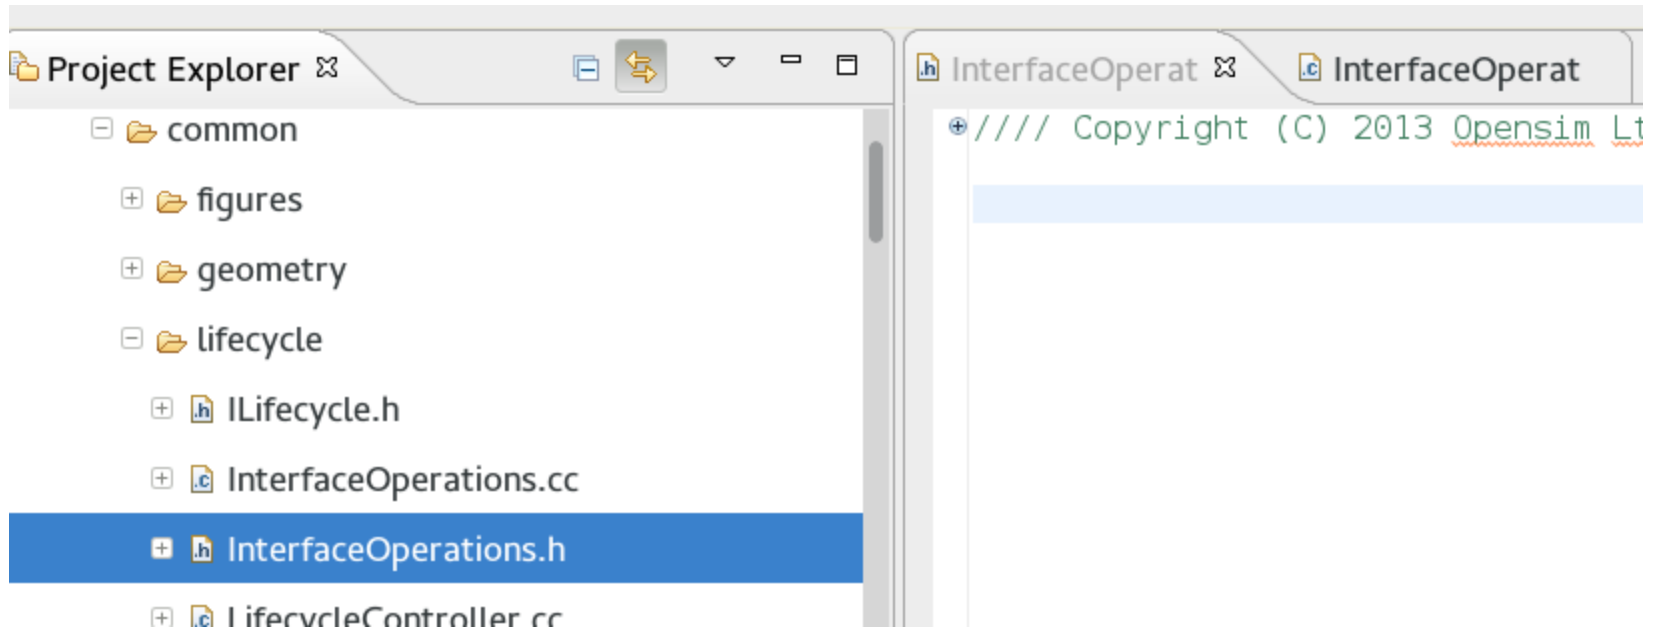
Project Explorer ☒

common

figures

geometry

lifecycle

ILifecycle.h

InterfaceOperations.cc

InterfaceOperations.h

LifecycleController.cc

InterfaceOperat ☒

InterfaceOperat

//// Copyright (C) 2013 Opensim Lt